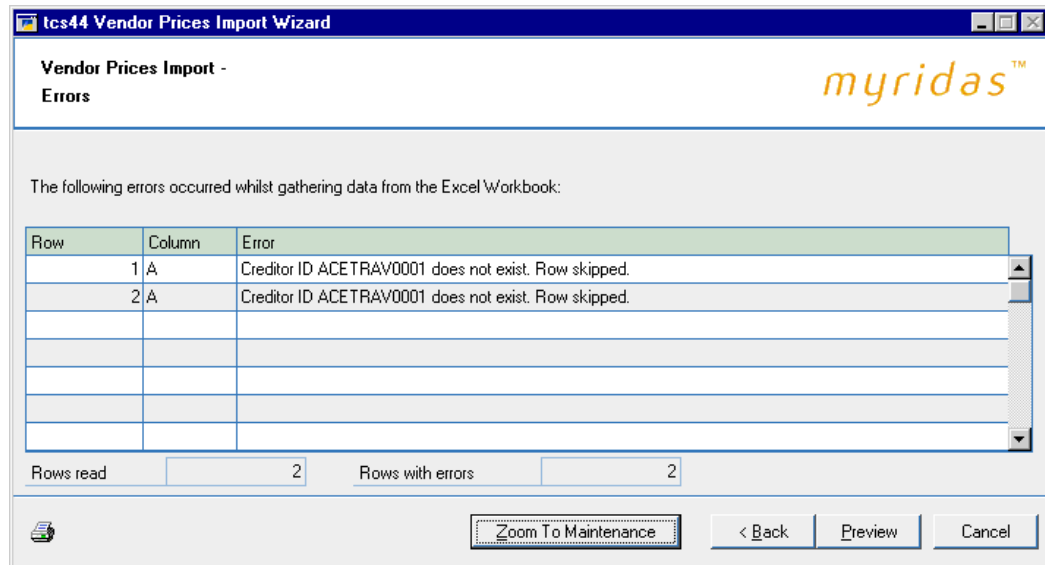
tcs44 Vendor Prices Import Wizard

Vendor Prices Import - Errors

myridas™

The following errors occurred whilst gathering data from the Excel Workbook:

| Row | Column | Error |
|---|---|---|
| 1 | A | Creditor ID ACETRAV0001 does not exist. Row skipped. |
| 2 | A | Creditor ID ACETRAV0001 does not exist. Row skipped. |
| | | |
| | | |
| | | |
| | | |
| | | |

Rows read 2 Rows with errors 2

Zoom To Maintenance < Back Preview Cancel